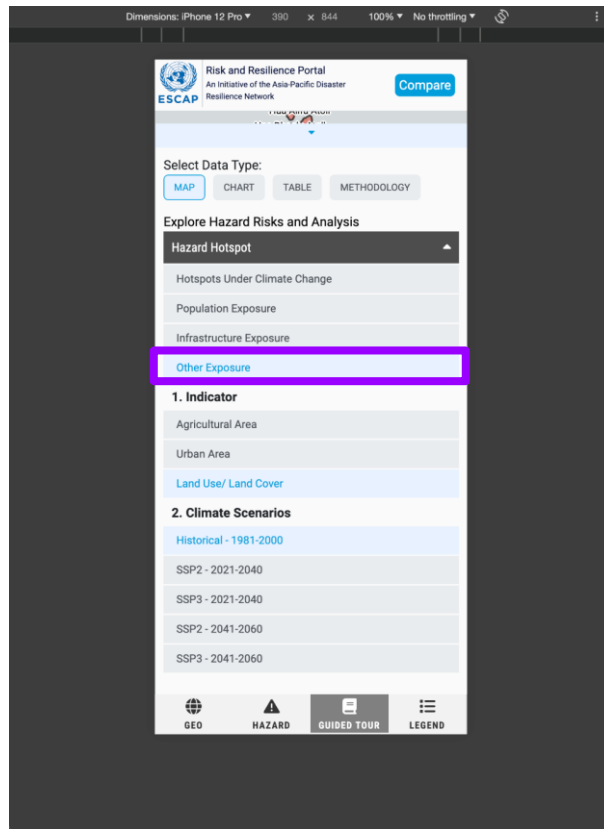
Dimensions: iPhone 12 Pro ▾ 390 × 844 100% ▾ No throttling ▾

ESCAP

Risk and Resilience Portal
An Initiative of the Asia-Pacific Disaster Resilience Network

Compare

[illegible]

Select Data Type:

MAP

CHART

TABLE

METHODOLOGY

Explore Hazard Risks and Analysis

Hazard Hotspot

Hotspots Under Climate Change

Population Exposure

Infrastructure Exposure

Other Exposure

1. Indicator

Agricultural Area

Urban Area

Land Use/ Land Cover

2. Climate Scenarios

Historical - 1981-2000

SSP2 - 2021-2040

SSP3 - 2021-2040

SSP2 - 2041-2060

SSP3 - 2041-2060

GEO

HAZARD

GUIDED TOUR

LEGEND